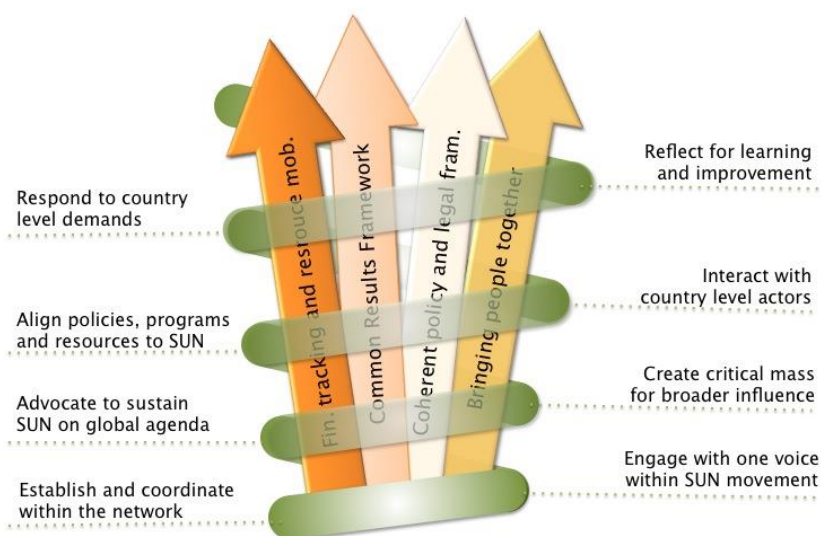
Respond to country level demands

Align policies, programs and resources to SUN

Advocate to sustain SUN on global agenda

Establish and coordinate within the network

Fin. tracking and resrouce mob.

Common Results Framework

Coherent policy and legal fram.

Bringing people together

Reflect for learning and improvement

Interact with country level actors

Create critical mass for broader influence

Engage with one voice within SUN movement